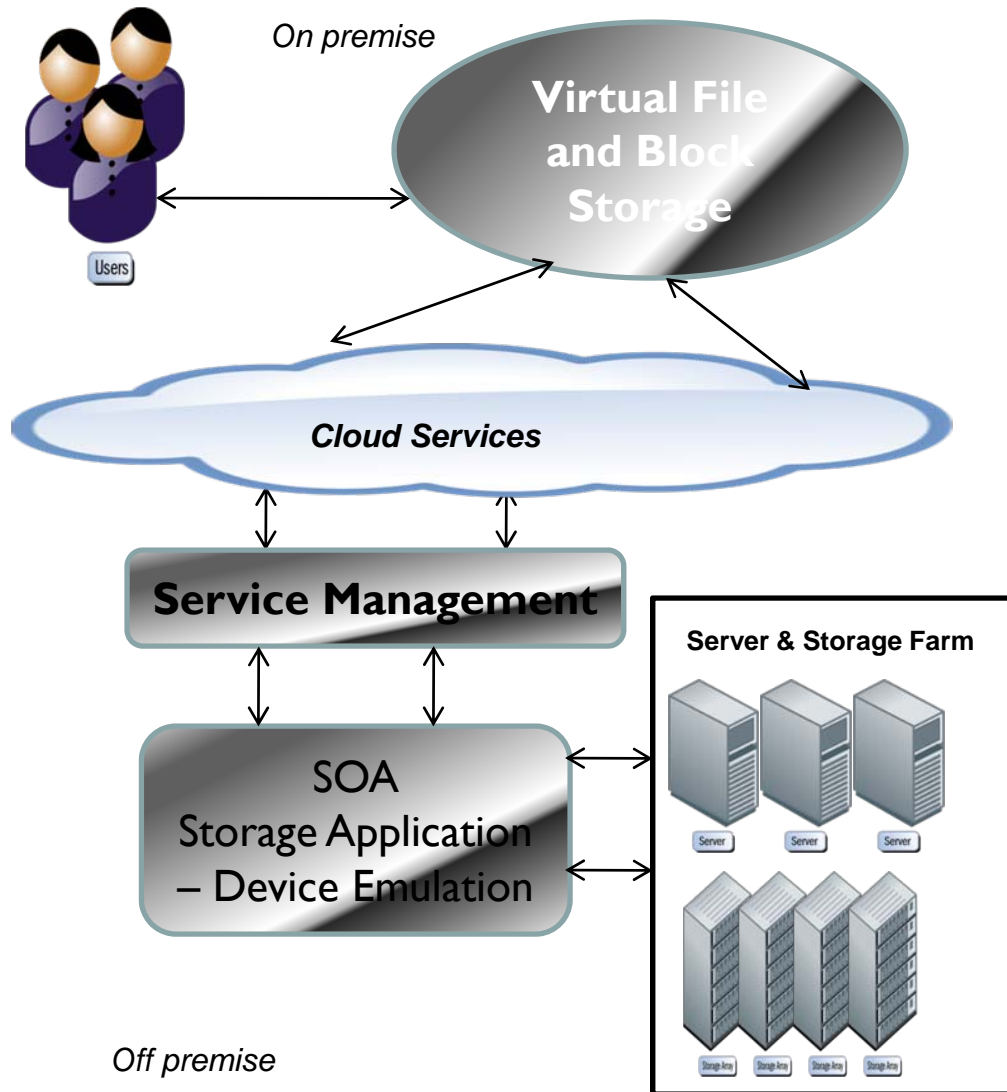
On premise

Virtual File and Block Storage

Users

Cloud Services

Service Management

Server & Storage Farm

SOA Storage Application – Device Emulation

Server

Server

Server

Storage Array

Storage Array

Storage Array

Storage Array

Off premise